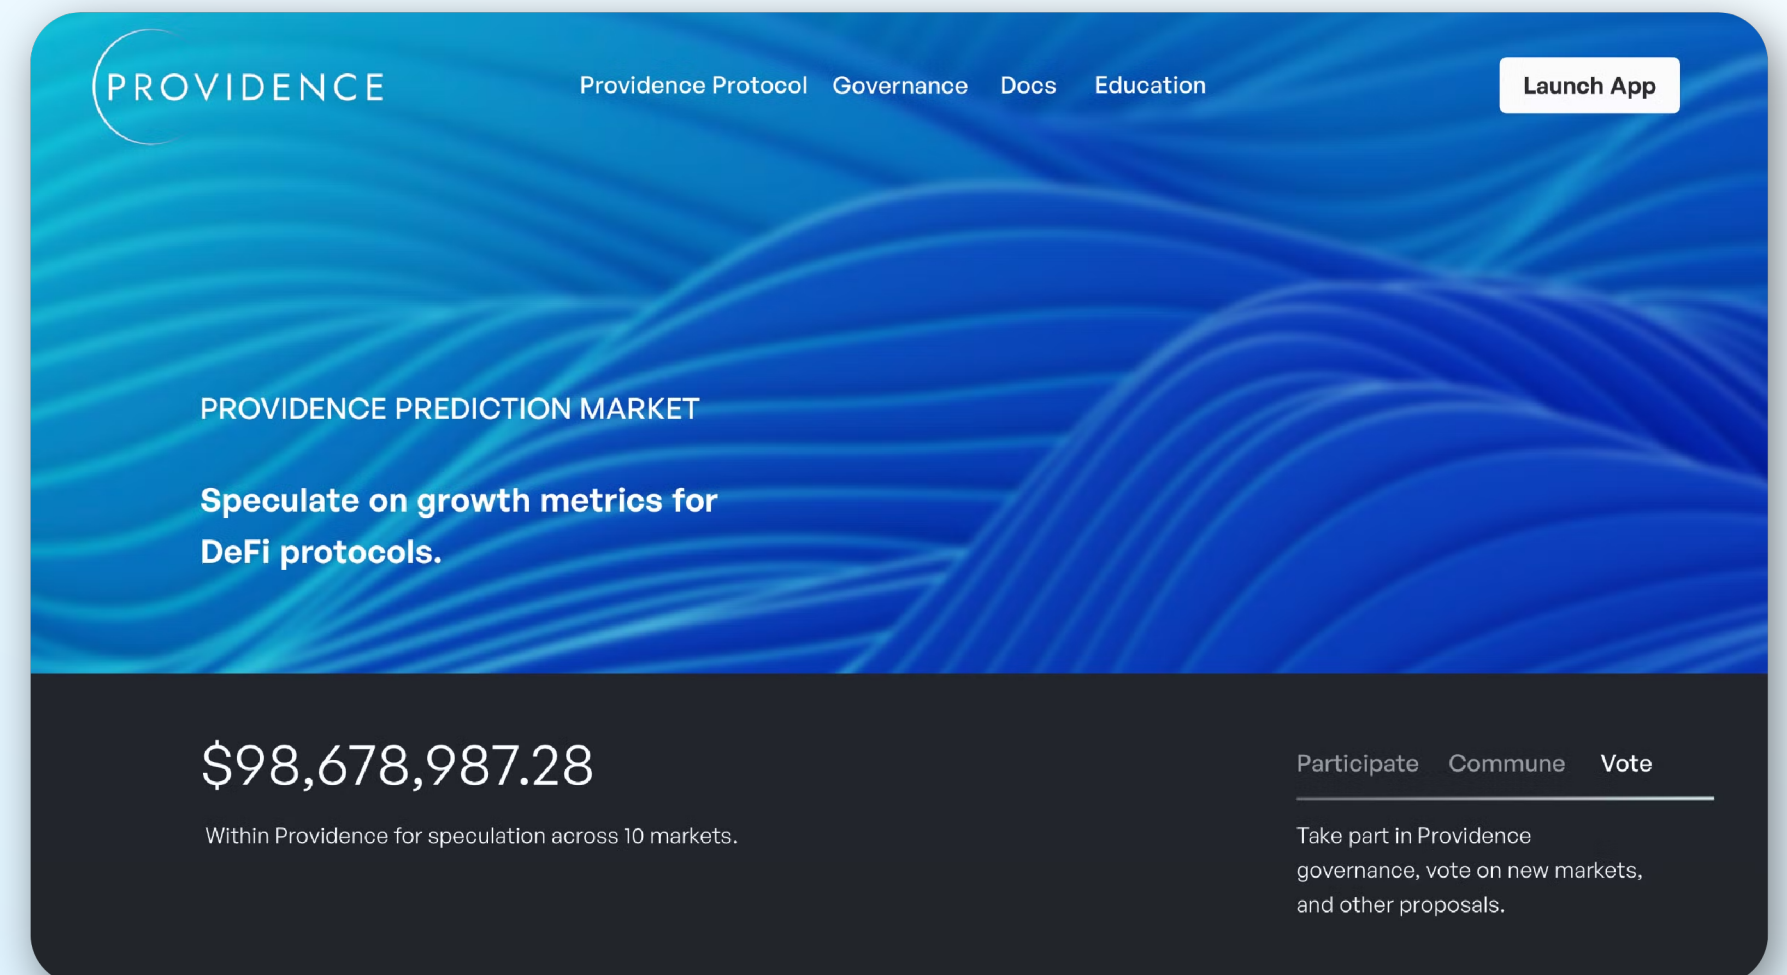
PROVIDENCE

Providence Protocol Governance Docs Education

Launch App

PROVIDENCE PREDICTION MARKET

Speculate on growth metrics for DeFi protocols.

$98,678,987.28

Within Providence for speculation across 10 markets.

Participate Commune Vote

Take part in Providence governance, vote on new markets, and other proposals.